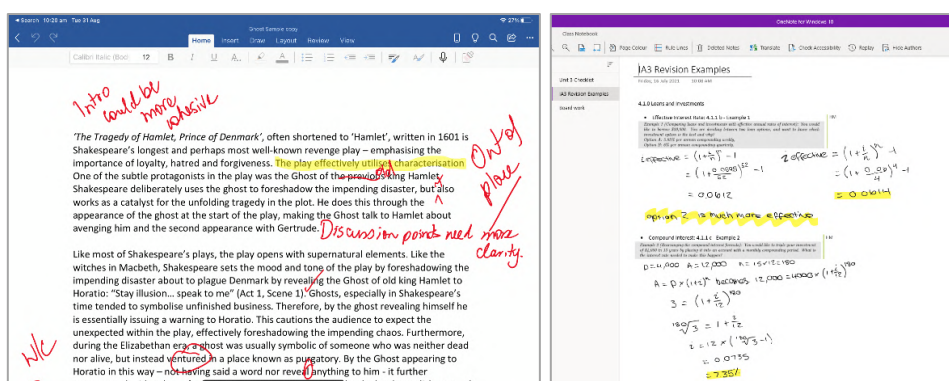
Search 10:28 am Tue 31 Aug
27%
Ghost Sample copy
Home Insert Draw Layout Review View
Calibri (Bod... 12 B I U A

Intro could be more cohesive

'The Tragedy of Hamlet, Prince of Denmark', often shortened to 'Hamlet', written in 1601 is Shakespeare's longest and perhaps most well-known revenge play – emphasising the importance of loyalty, hatred and forgiveness. The play effectively utilises characterisation One of the subtle protagonists in the play was the Ghost of the previous king Hamlet Shakespeare deliberately uses the ghost to foreshadow the impending disaster, but also works as a catalyst for the unfolding tragedy in the plot. He does this through the appearance of the ghost at the start of the play, making the Ghost talk to Hamlet about avenging him and the second appearance with Gertrude.

Out of place

Discussion points need more clarity.

Like most of Shakespeare's plays, the play opens with supernatural elements. Like the witches in Macbeth, Shakespeare sets the mood and tone of the play by foreshadowing the impending disaster about to plague Denmark by revealing the Ghost of old king Hamlet to Horatio: "Stay illusion... speak to me" (Act 1, Scene 1). Ghosts, especially in Shakespeare's time tended to symbolise unfinished business. Therefore, by the ghost revealing himself he is essentially issuing a warning to Horatio. This cautions the audience to expect the unexpected within the play, effectively foreshadowing the impending chaos. Furthermore, during the Elizabethan era, a ghost was usually symbolic of someone who was neither dead nor alive, but instead ventured in a place known as purgatory. By the Ghost appearing to Horatio in this way – not having said a word nor reveal anything to him - it further

NK

OneNote for Windows 10
Class Notebook
Page Colour Rule Lines Deleted Notes Translate Check Accessibility Replay Hide Authors
Unit 3 Checklist
A3 Revision Examples
Issued work
A3 Revision Examples
Friday, 16 July 2021 10:08 AM
4.1.0 Loans and Investments
Effective Interest Rate 4.1.1 b – Example 1
Effective = $(1+\frac{r}{n})^n - 1$
$= (1+\frac{0.0595}{52})^{52} - 1$
$= 0.0612$
2 effective = $(1+\frac{r}{n})^n - 1$
$= (1+\frac{0.06}{4})^4 - 1$
$= 0.0614$
option 2 is much more effective
Compound Interest 4.1.1 c – Example 2
$P = 4,000$ $A = 12,000$ $n = 15 \times 12 = 180$
$A = P \times (1+\frac{r}{n})^n$ becomes $12,000 = 4000 \times (1+\frac{r}{12})^{180}$
$3 = (1+\frac{r}{12})^{180}$
$\sqrt[180]{3} = 1 + \frac{r}{12}$
$r = 12 \times (\sqrt[180]{3} - 1)$
$= 0.0735$
$= 7.35\%$